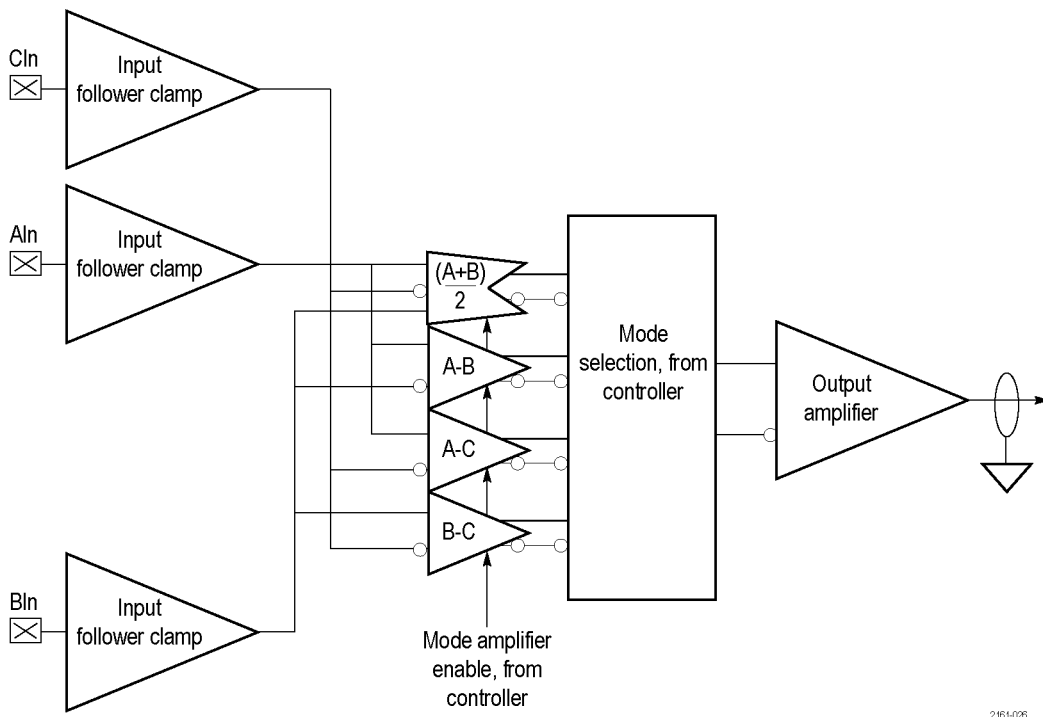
CIn

Input follower clamp

AIn

Input follower clamp

$\frac{(A+B)}{2}$

A-B

A-C

B-C

Mode selection, from controller

Output amplifier

BIn

Input follower clamp

Mode amplifier enable, from controller

2161-026